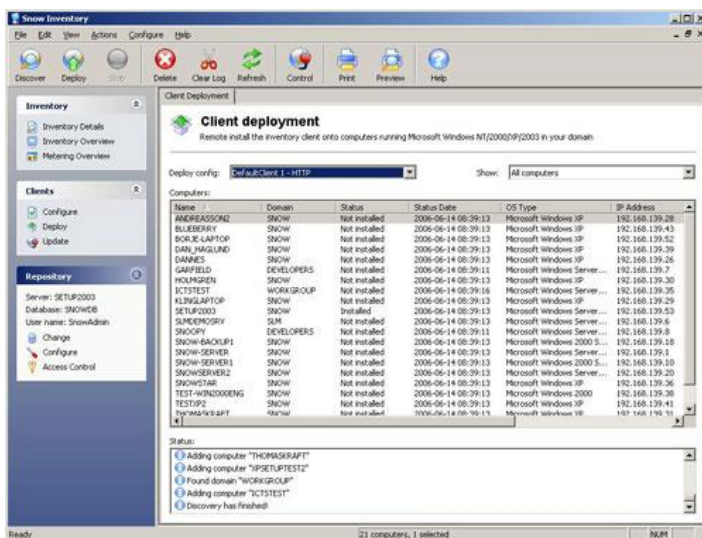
Snow Inventory

File Edit View Actions Configure Help

Discover Deploy Stop Delete Clear Log Refresh Control Print Preview Help

Inventory
Inventory Details
Inventory Overview
Metering Overview

Clients
Configure
Deploy
Update

Repository
Server: SETUP2003
Database: SNOWDB
User name: SnowAdmin
Change
Configure
Access Control

Client Deployment

Client deployment
Remote install the inventory client onto computers running Microsoft Windows NT/2000/XP/2003 in your domain

Deploy config: DefaultClient 1 - HTTP
Show: All computers

Computers:

| Name | Domain | Status | Status Date | OS Type | IP Address |
|---|---|---|---|---|---|
| ANDREASSON2 | SNOW | Not installed | 2006-06-14 08:39:13 | Microsoft Windows XP | 192.168.139.28 |
| BLUEBERRY | SNOW | Not installed | 2006-06-14 08:39:13 | Microsoft Windows XP | 192.168.139.43 |
| BORJE-LAPTOP | SNOW | Not installed | 2006-06-14 08:39:13 | Microsoft Windows XP | 192.168.139.52 |
| DAN_HAGLUND | SNOW | Not installed | 2006-06-14 08:39:13 | Microsoft Windows XP | 192.168.139.39 |
| DANNES | SNOW | Not installed | 2006-06-14 08:39:13 | Microsoft Windows XP | 192.168.139.26 |
| GARFIELD | DEVELOPERS | Not installed | 2006-06-14 08:39:11 | Microsoft Windows Server... | 192.168.139.7 |
| HOLMGREN | SNOW | Not installed | 2006-06-14 08:39:13 | Microsoft Windows XP | 192.168.139.30 |
| ICTSTEST | WORKGROUP | Not installed | 2006-06-14 08:39:16 | Microsoft Windows Server... | 192.168.139.35 |
| KLINGLAPTOP | SNOW | Not installed | 2006-06-14 08:39:13 | Microsoft Windows XP | 192.168.139.29 |
| SETUP2003 | SNOW | Installed | 2006-06-14 08:39:13 | Microsoft Windows Server... | 192.168.139.53 |
| SLMDEMOSRV | SLM | Not installed | 2006-06-14 08:39:13 | Microsoft Windows Server... | 192.168.139.6 |
| SNOOPY | DEVELOPERS | Not installed | 2006-06-14 08:39:11 | Microsoft Windows Server... | 192.168.139.8 |
| SNOW-BACKUP1 | SNOW | Not installed | 2006-06-14 08:39:13 | Microsoft Windows 2000 S... | 192.168.139.18 |
| SNOW-SERVER | SNOW | Not installed | 2006-06-14 08:39:13 | Microsoft Windows Server... | 192.168.139.1 |
| SNOW-SERVER1 | SNOW | Not installed | 2006-06-14 08:39:13 | Microsoft Windows 2000 S... | 192.168.139.10 |
| SNOWSERVER2 | SNOW | Not installed | 2006-06-14 08:39:13 | Microsoft Windows Server... | 192.168.139.20 |
| SNOWSTAR | SNOW | Not installed | 2006-06-14 08:39:13 | Microsoft Windows XP | 192.168.139.36 |
| TEST-WIN2000ENG | SNOW | Not installed | 2006-06-14 08:39:13 | Microsoft Windows 2000 | 192.168.139.38 |
| TESTXP2 | SNOW | Not installed | 2006-06-14 08:39:13 | Microsoft Windows XP | 192.168.139.41 |
| THOMASKRAFT | SNOW | Not installed | 2006-06-14 08:39:13 | Microsoft Windows XP | 192.168.139.31 |

Status:
Adding computer "THOMASKRAFT"
Adding computer "XPSETUPTEST2"
Found domain "WORKGROUP"
Adding computer "ICTSTEST"
Discovery has finished!

Ready
21 computers, 1 selected
NUM